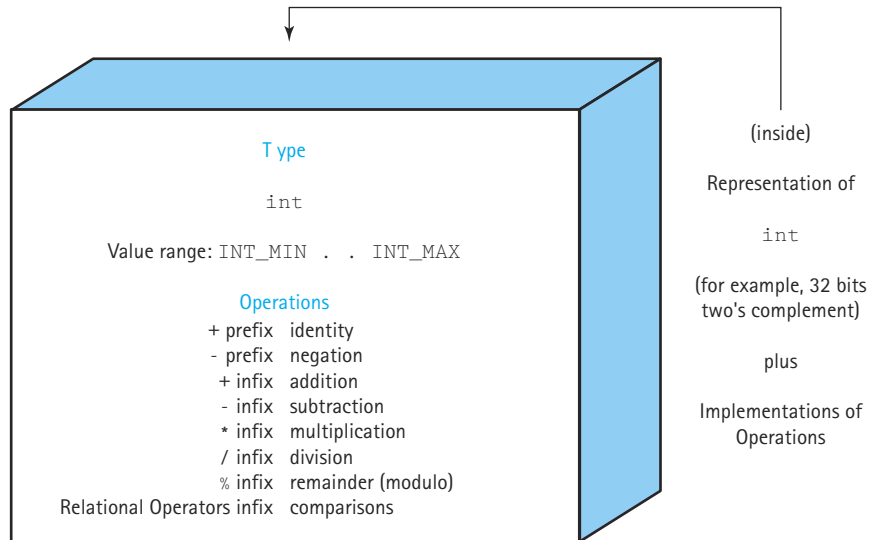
T ype

int

Value range: INT_MIN . . INT_MAX

Operations

| | |
|---|---|
| + prefix | identity |
| - prefix | negation |
| + infix | addition |
| - infix | subtraction |
| * infix | multiplication |
| / infix | division |
| % infix | remainder (modulo) |
| Relational Operators infix | comparisons |

(inside)

Representation of

int

(for example, 32 bits two's complement)

plus

Implementations of Operations